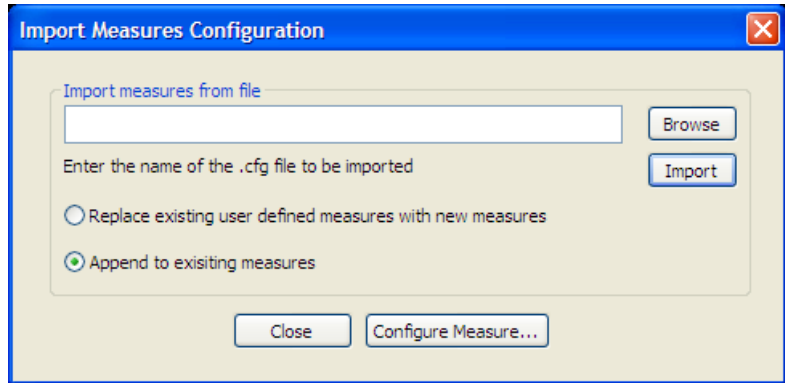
Import Measures Configuration

Import measures from file

Browse

Enter the name of the .cfg file to be imported

Import

Replace existing user defined measures with new measures

Append to exisiting measures

Close

Configure Measure...